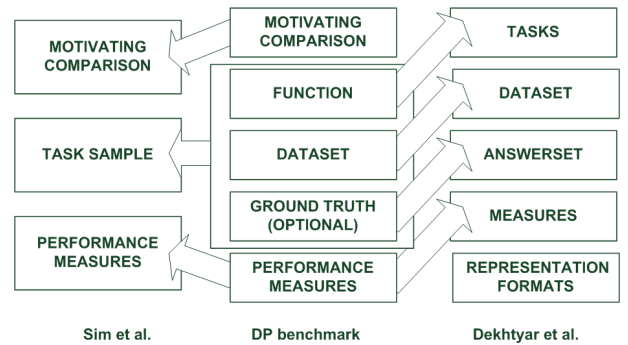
MOTIVATING COMPARISON

TASK SAMPLE

PERFORMANCE MEASURES

Sim et al.

MOTIVATING COMPARISON

FUNCTION

DATASET

GROUND TRUTH (OPTIONAL)

PERFORMANCE MEASURES

DP benchmark

TASKS

DATASET

ANSWERSET

MEASURES

REPRESENTATION FORMATS

Dekhtyar et al.